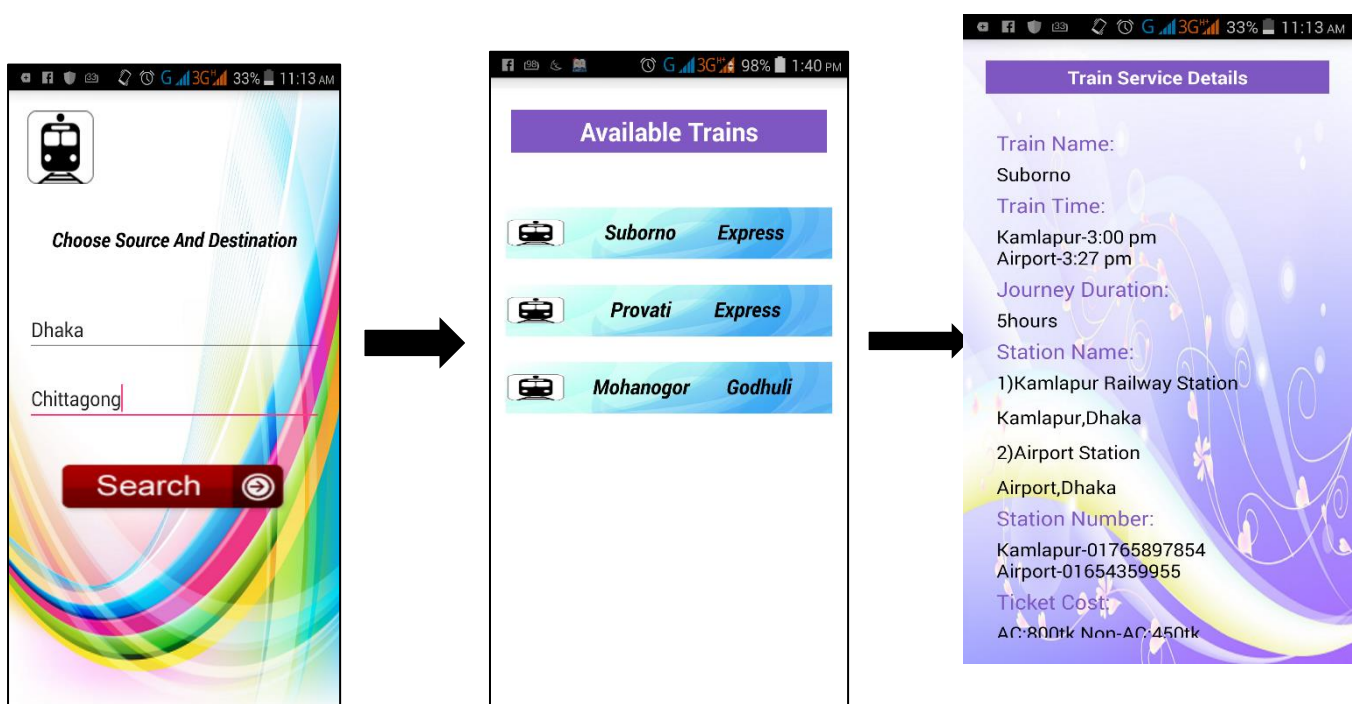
G 3G 33% 11:13 AM

Choose Source And Destination

Dhaka

Chittagong

Search

G 3G 98% 1:40 PM

Available Trains

Suborno Express

Provati Express

Mohanogor Godhuli

G 3G 33% 11:13 AM

Train Service Details

Train Name:

Suborno

Train Time:

Kamlapur-3:00 pm
Airport-3:27 pm

Journey Duration:

5hours

Station Name:

1)Kamlapur Railway Station

Kamlapur,Dhaka

2)Airport Station

Airport,Dhaka

Station Number:

Kamlapur-01765897854
Airport-01654359955

Ticket Cost:

AC:800tk Non-AC:450tk